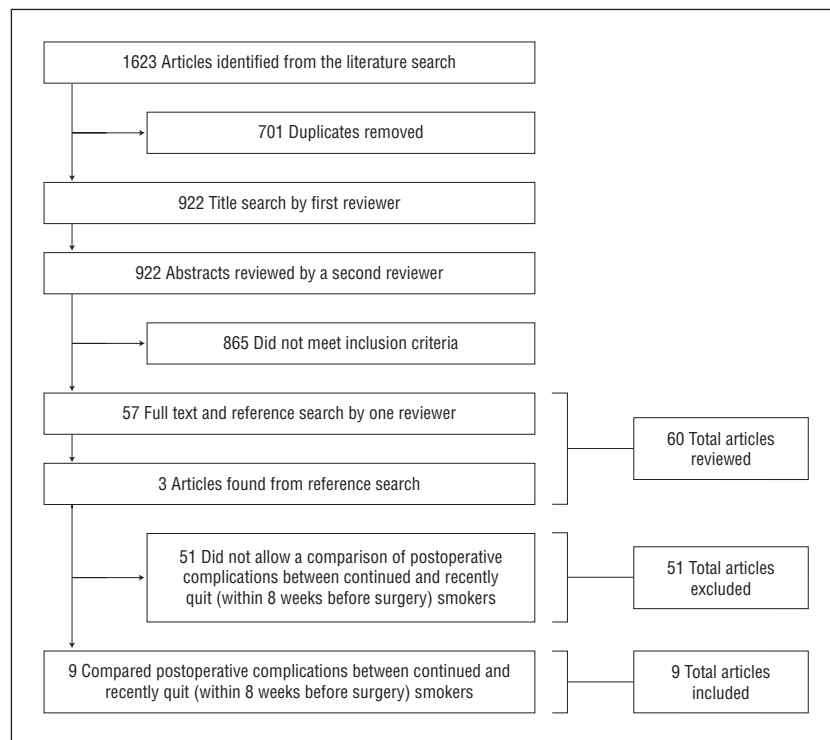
1623 Articles identified from the literature search

701 Duplicates removed

922 Title search by first reviewer

922 Abstracts reviewed by a second reviewer

865 Did not meet inclusion criteria

57 Full text and reference search by one reviewer

3 Articles found from reference search

60 Total articles reviewed

51 Did not allow a comparison of postoperative complications between continued and recently quit (within 8 weeks before surgery) smokers

51 Total articles excluded

9 Compared postoperative complications between continued and recently quit (within 8 weeks before surgery) smokers

9 Total articles included